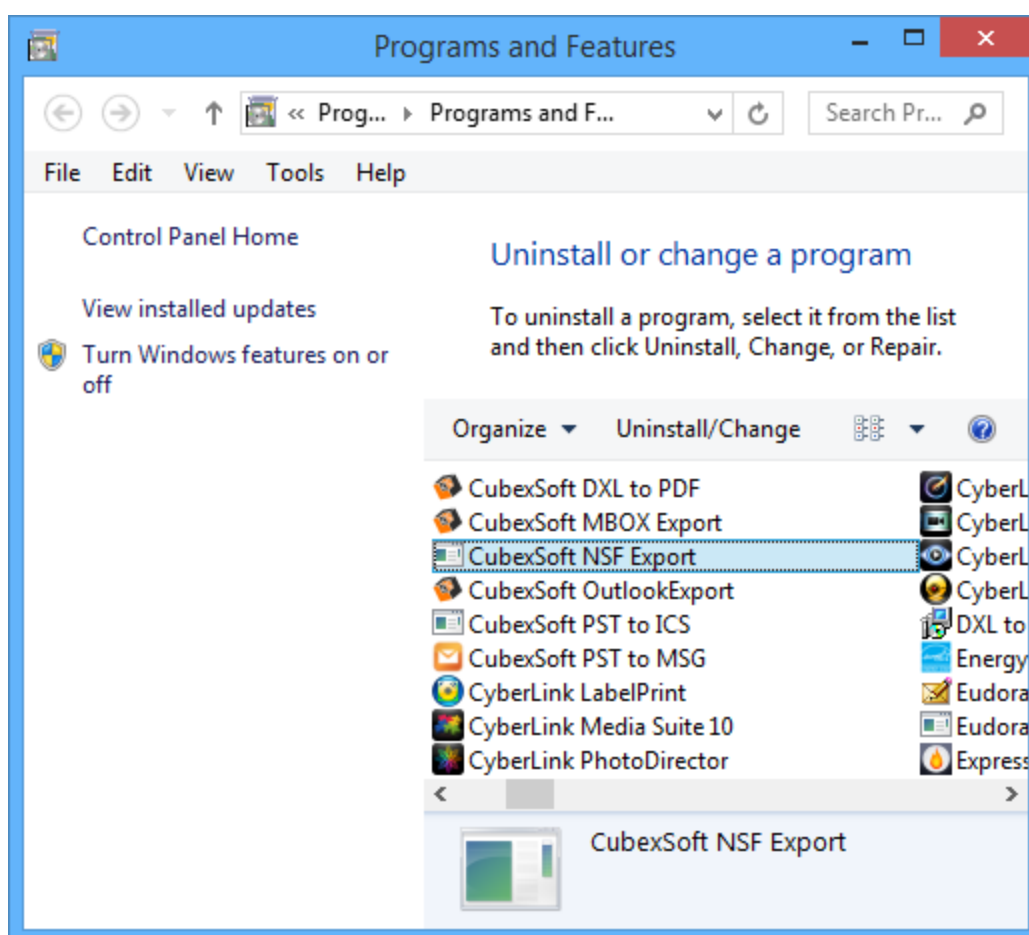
Programs and Features

« Prog... ▸ Programs and F...

Search Pr...

File Edit View Tools Help

Control Panel Home

View installed updates

Turn Windows features on or off

Uninstall or change a program

To uninstall a program, select it from the list and then click Uninstall, Change, or Repair.

Organize ▾ Uninstall/Change

CubexSoft DXL to PDF
CubexSoft MBOX Export
CubexSoft NSF Export
CubexSoft OutlookExport
CubexSoft PST to ICS
CubexSoft PST to MSG
CyberLink LabelPrint
CyberLink Media Suite 10
CyberLink PhotoDirector

CyberL
CyberL
CyberL
CyberL
DXL to
Energy
Eudora
Eudora
Express

CubexSoft NSF Export